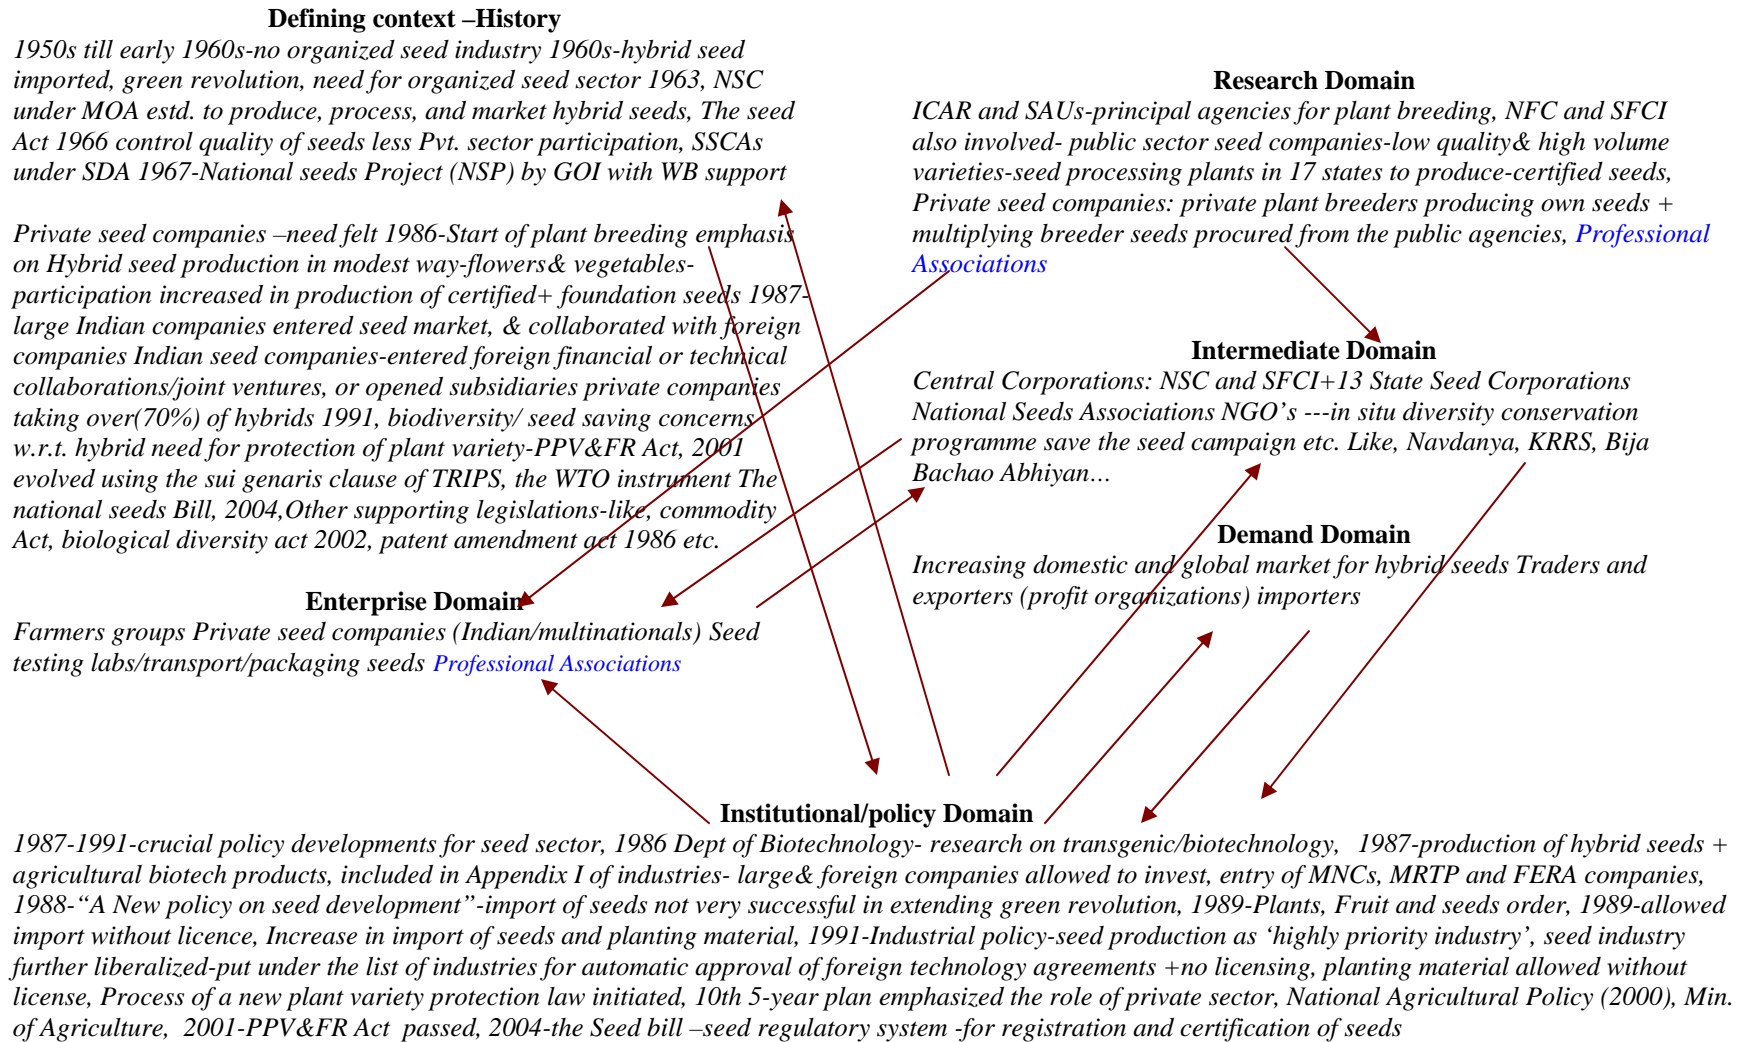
Defining context –History

1950s till early 1960s-no organized seed industry 1960s-hybrid seed imported, green revolution, need for organized seed sector 1963, NSC under MOA estd. to produce, process, and market hybrid seeds, The seed Act 1966 control quality of seeds less Pvt. sector participation, SSCAs under SDA 1967-National seeds Project (NSP) by GOI with WB support

Private seed companies –need felt 1986-Start of plant breeding emphasis on Hybrid seed production in modest way-flowers& vegetables-participation increased in production of certified+ foundation seeds 1987-large Indian companies entered seed market, & collaborated with foreign companies Indian seed companies-entered foreign financial or technical collaborations/joint ventures, or opened subsidiaries private companies taking over(70%) of hybrids 1991, biodiversity/ seed saving concerns w.r.t. hybrid need for protection of plant variety-PPV&FR Act, 2001 evolved using the sui genaris clause of TRIPS, the WTO instrument The national seeds Bill, 2004,Other supporting legislations-like, commodity Act, biological diversity act 2002, patent amendment act 1986 etc.

Research Domain

ICAR and SAUs-principal agencies for plant breeding, NFC and SFCI also involved- public sector seed companies-low quality& high volume varieties-seed processing plants in 17 states to produce-certified seeds, Private seed companies: private plant breeders producing own seeds + multiplying breeder seeds procured from the public agencies, Professional Associations

Intermediate Domain

Central Corporations: NSC and SFCI+13 State Seed Corporations National Seeds Associations NGO's ---in situ diversity conservation programme save the seed campaign etc. Like, Navdanya, KRRS, Bija Bachao Abhiyan…

Demand Domain

Increasing domestic and global market for hybrid seeds Traders and exporters (profit organizations) importers

Enterprise Domain

Farmers groups Private seed companies (Indian/multinationals) Seed testing labs/transport/packaging seeds Professional Associations

Institutional/policy Domain

1987-1991-crucial policy developments for seed sector, 1986 Dept of Biotechnology- research on transgenic/biotechnology, 1987-production of hybrid seeds + agricultural biotech products, included in Appendix I of industries- large& foreign companies allowed to invest, entry of MNCs, MRTP and FERA companies, 1988-"A New policy on seed development"-import of seeds not very successful in extending green revolution, 1989-Plants, Fruit and seeds order, 1989-allowed import without licence, Increase in import of seeds and planting material, 1991-Industrial policy-seed production as 'highly priority industry', seed industry further liberalized-put under the list of industries for automatic approval of foreign technology agreements +no licensing, planting material allowed without license, Process of a new plant variety protection law initiated, 10th 5-year plan emphasized the role of private sector, National Agricultural Policy (2000), Min. of Agriculture, 2001-PPV&FR Act passed, 2004-the Seed bill –seed regulatory system -for registration and certification of seeds